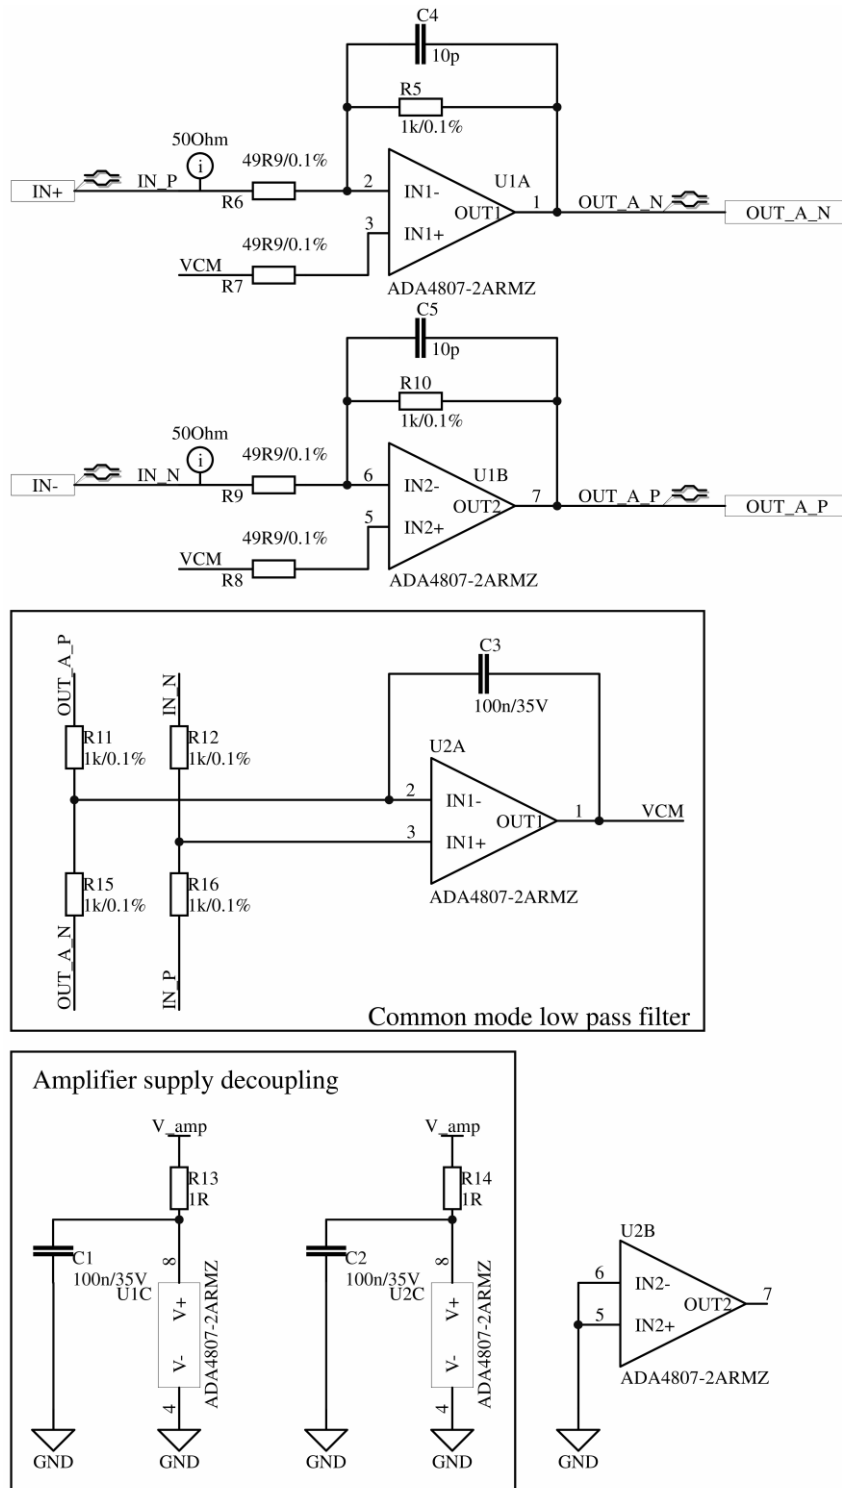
C4
10p
R5
1k/0.1%
50Ohm
IN+
IN_P
49R9/0.1%
R6
2
IN1-
U1A
OUT1
1
OUT_A_N
OUT_A_N
3
IN1+
49R9/0.1%
VCM
R7
ADA4807-2ARMZ

C5
10p
R10
1k/0.1%
50Ohm
IN-
IN_N
49R9/0.1%
R9
6
IN2-
U1B
OUT2
7
OUT_A_P
OUT_A_P
5
IN2+
49R9/0.1%
VCM
R8
ADA4807-2ARMZ

OUT_A_P
IN_N
C3
100n/35V
R11
1k/0.1%
R12
1k/0.1%
U2A
2
IN1-
OUT1
1
VCM
3
IN1+
R15
1k/0.1%
R16
1k/0.1%
ADA4807-2ARMZ
OUT_A_N
IN_P
Common mode low pass filter

Amplifier supply decoupling
V_amp
R13
1R
C1
100n/35V
U1C
8
V+
V-
4
ADA4807-2ARMZ
GND
GND
V_amp
R14
1R
C2
100n/35V
U2C
8
V+
V-
4
ADA4807-2ARMZ
GND
GND

U2B
6
IN2-
OUT2
7
5
IN2+
ADA4807-2ARMZ
GND